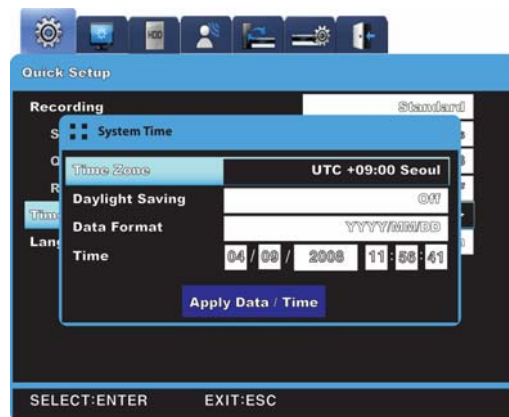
HDD

Quick Setup

Recording

Standard

S

C

R

Tim

Lan

System Time

Time Zone

UTC +09:00 Seoul

Daylight Saving

Off

Data Format

YYYY/MM/DD

Time

04 / 09 / 2008 11 : 56 : 41

Apply Data / Time

SELECT:ENTER EXIT:ESC